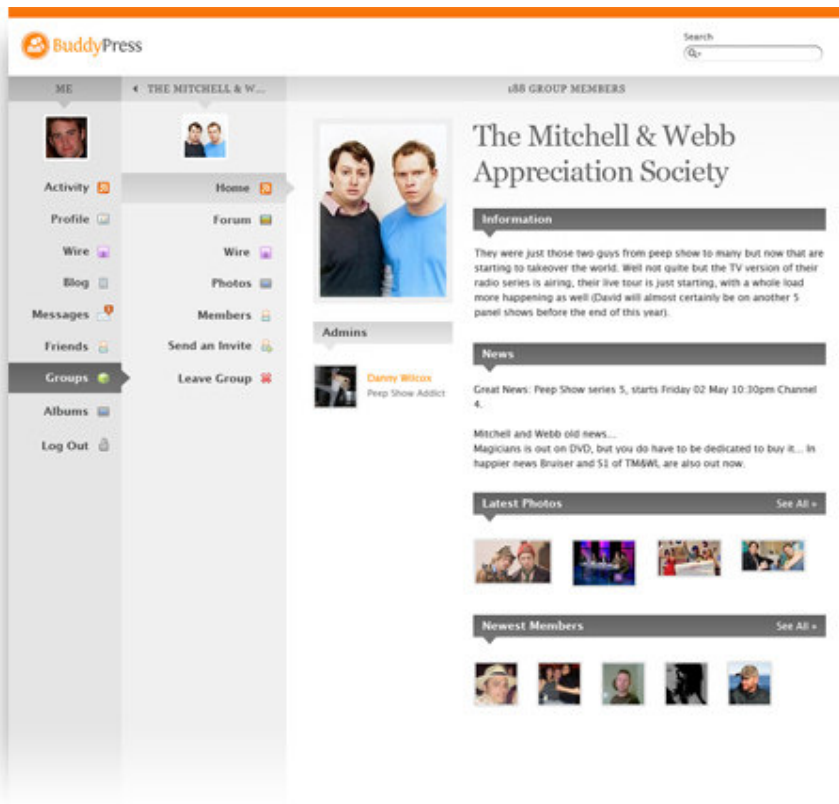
BuddyPress

Search

ME

Activity
Profile
Wire
Blog
Messages
Friends
Groups
Albums
Log Out

THE MITCHELL & W...

Home
Forum
Wire
Photos
Members
Send an Invite
Leave Group

188 GROUP MEMBERS

Admins

Danny Wilcox
Peep Show Addict

The Mitchell & Webb Appreciation Society

Information

They were just those two guys from peep show to many but now that are starting to takeover the world. Well not quite but the TV version of their radio series is airing, their live tour is just starting, with a whole load more happening as well (David will almost certainly be on another 5 panel shows before the end of this year).

News

Great News: Peep Show series 5, starts Friday 02 May 10:30pm Channel 4.

Mitchell and Webb old news...
Magicians is out on DVD, but you do have to be dedicated to buy it... In happier news Bruiser and S1 of TM&WL are also out now.

Latest Photos
See All »

Newest Members
See All »